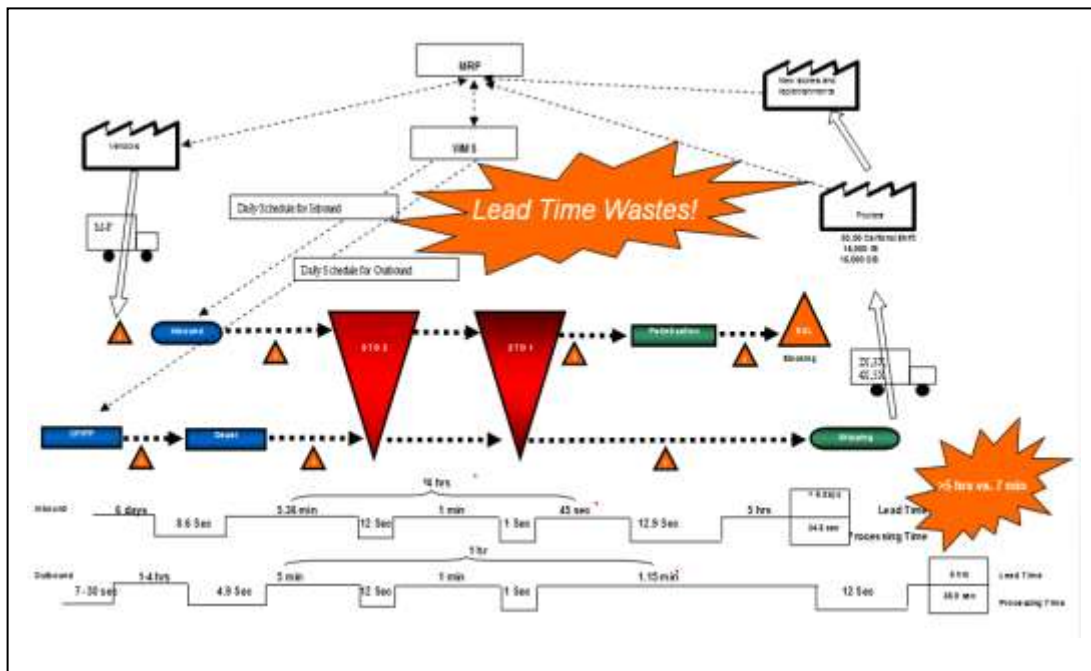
MRP

Vendors

WMS

New stores and replenishments

Lead Time Wastes!

Daily Schedule for Inbound

Daily Schedule for Outbound

Position

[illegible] Cartons/Shift
14,000 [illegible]
15,000 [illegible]

M-F

Inbound

STO 2

STO 1

Replenishment

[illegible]

Stocking

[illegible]

UPWP

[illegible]

Shipping

>5 hrs vs. 7 min

¾ hrs

Inbound 6 days 8.6 Sec 3.36 min 12 Sec 1 min 1 Sec 45 sec 12.9 Sec 5 hrs

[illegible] days

34.8 sec

Lead Time

Processing Time

1 hr

Outbound 7 - 30 sec 1-4 hrs 4.9 Sec 5 min 12 Sec 1 min 1 Sec 1.15 min 12 Sec

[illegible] hrs

38.9 sec

Lead Time

Processing Time